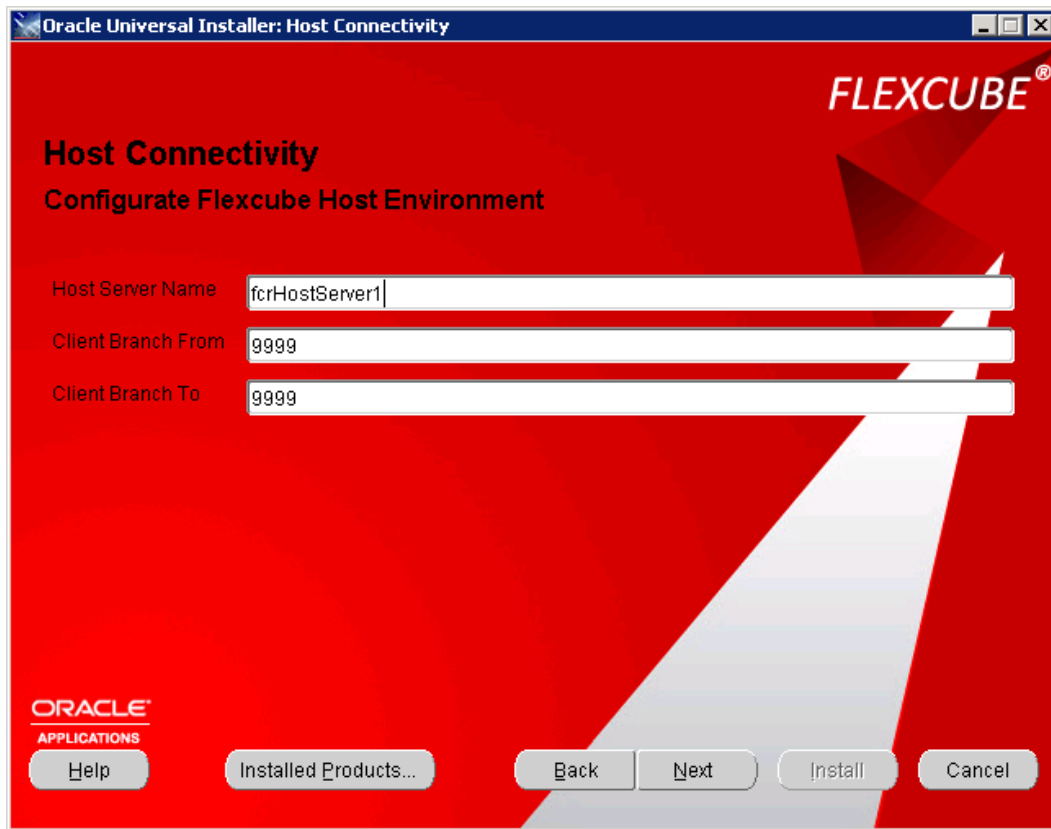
Oracle Universal Installer: Host Connectivity

FLEXCUBE®

Host Connectivity

Configurate Flexcube Host Environment

Host Server Name fcrHostServer1

Client Branch From 9999

Client Branch To 9999

ORACLE®
APPLICATIONS

Help

Installed Products...

Back

Next

Install

Cancel